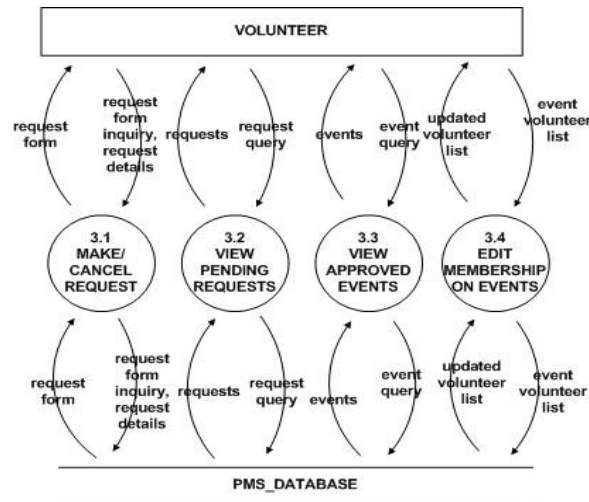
VOLUNTEER

request form

request form inquiry, request details

requests

request query

events

event query

updated volunteer list

event volunteer list

3.1 MAKE/ CANCEL REQUEST

3.2 VIEW PENDING REQUESTS

3.3 VIEW APPROVED EVENTS

3.4 EDIT MEMBERSHIP ON EVENTS

request form

request form inquiry, request details

requests

request query

events

event query

updated volunteer list

event volunteer list

PMS_DATABASE